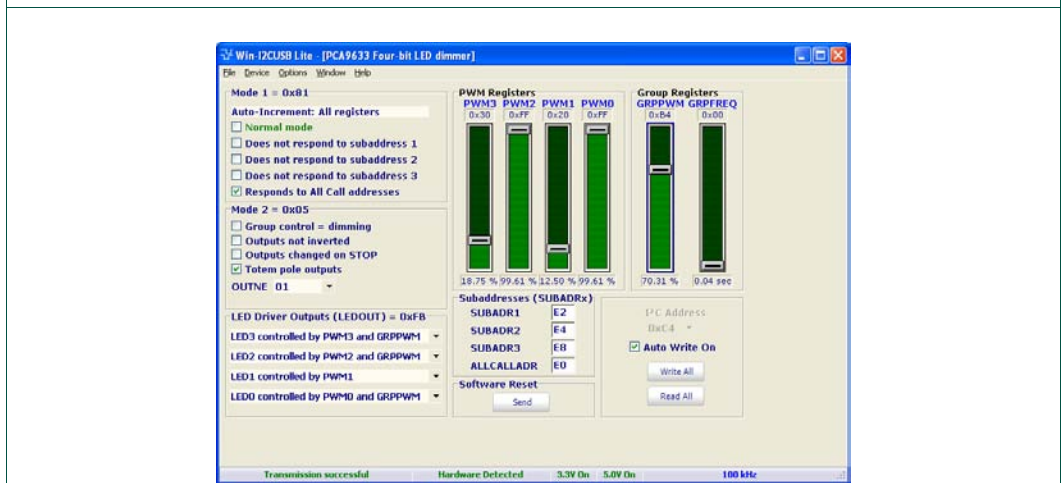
Win-I2CUSB Lite - [PCA9633 Four-bit LED dimmer]

File Device Options Window Help

Mode 1 = 0x81
Auto-Increment: All registers
Normal mode
Does not respond to subaddress 1
Does not respond to subaddress 2
Does not respond to subaddress 3
Responds to All Call addresses

Mode 2 = 0x05
Group control = dimming
Outputs not inverted
Outputs changed on STOP
Totem pole outputs
OUTNE 01

LED Driver Outputs (LEDOUT) = 0xFB
LED3 controlled by PWM3 and GRPPWM
LED2 controlled by PWM2 and GRPPWM
LED1 controlled by PWM1
LED0 controlled by PWM0 and GRPPWM

PWM Registers
PWM3 PWM2 PWM1 PWM0
0x30 0xFF 0x20 0xFF
18.75 % 99.61 % 12.50 % 99.61 %

Group Registers
GRPPWM GRPFREQ
0xB4 0x00
70.31 % 0.04 sec

Subaddresses (SUBADRx)
SUBADR1 E2
SUBADR2 E4
SUBADR3 E8
ALLCALLADR E0

Software Reset
Send

I²C Address
0xC4
Auto Write On
Write All
Read All

Transmission successful Hardware Detected 3.3V On 5.0V On 100 kHz